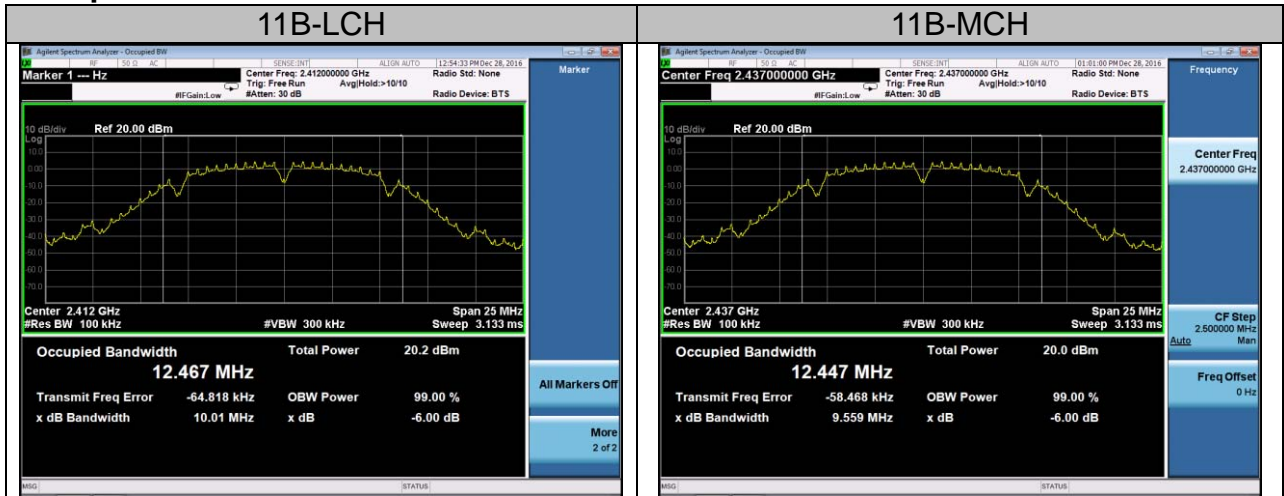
| 11B-LCH | 11B-MCH |
|---|---|
| Agilent Spectrum Analyzer - Occupied BW<br>RF 50 Ω AC SENSE:INT ALIGN AUTO 12:54:33 PM Dec 28, 2016<br>Marker 1 --- Hz<br>Center Freq: 2.412000000 GHz<br>Trig: Free Run Avg\|Hold:>10/10<br>#IFGain:Low #Atten: 30 dB<br>Radio Std: None<br>Radio Device: BTS<br>Marker<br>10 dB/div Ref 20.00 dBm<br>Log<br>10.0<br>0.00<br>-10.0<br>-20.0<br>-30.0<br>-40.0<br>-50.0<br>-60.0<br>-70.0<br>Center 2.412 GHz Span 25 MHz<br>#Res BW 100 kHz #VBW 300 kHz Sweep 3.133 ms<br>Occupied Bandwidth<br>12.467 MHz<br>Total Power 20.2 dBm<br>Transmit Freq Error -64.818 kHz<br>OBW Power 99.00 %<br>x dB Bandwidth 10.01 MHz<br>x dB -6.00 dB<br>All Markers Off<br>More 2 of 2<br>MSG STATUS | Agilent Spectrum Analyzer - Occupied BW<br>RF 50 Ω AC SENSE:INT ALIGN AUTO 01:01:00 PM Dec 28, 2016<br>Center Freq 2.437000000 GHz<br>Center Freq: 2.437000000 GHz<br>Trig: Free Run Avg\|Hold:>10/10<br>#IFGain:Low #Atten: 30 dB<br>Radio Std: None<br>Radio Device: BTS<br>Frequency<br>10 dB/div Ref 20.00 dBm<br>Log<br>10.0<br>0.00<br>-10.0<br>-20.0<br>-30.0<br>-40.0<br>-50.0<br>-60.0<br>-70.0<br>Center Freq 2.437000000 GHz<br>Center 2.437 GHz Span 25 MHz<br>#Res BW 100 kHz #VBW 300 kHz Sweep 3.133 ms<br>CF Step 2.500000 MHz Auto Man<br>Occupied Bandwidth<br>12.447 MHz<br>Total Power 20.0 dBm<br>Transmit Freq Error -58.468 kHz<br>OBW Power 99.00 %<br>x dB Bandwidth 9.559 MHz<br>x dB -6.00 dB<br>Freq Offset 0 Hz<br>MSG STATUS |